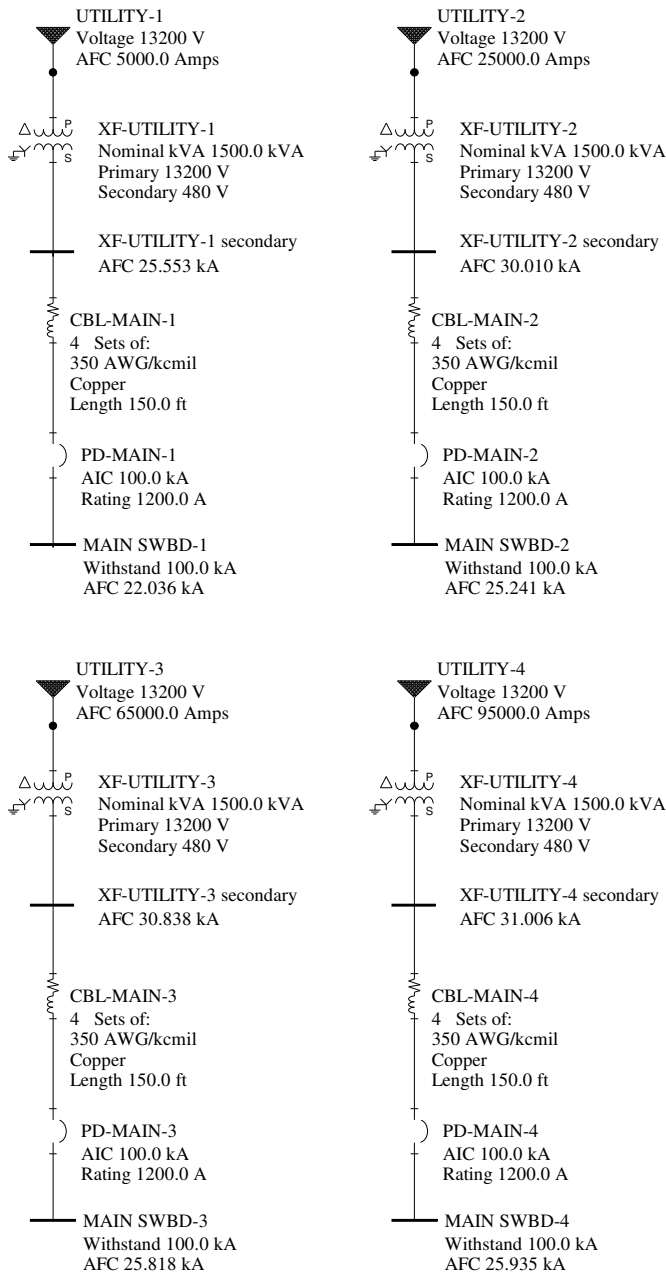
UTILITY-1
Voltage 13200 V
AFC 5000.0 Amps

P
S

XF-UTILITY-1
Nominal kVA 1500.0 kVA
Primary 13200 V
Secondary 480 V

XF-UTILITY-1 secondary
AFC 25.553 kA

CBL-MAIN-1
4 Sets of:
350 AWG/kcmil
Copper
Length 150.0 ft

PD-MAIN-1
AIC 100.0 kA
Rating 1200.0 A

MAIN SWBD-1
Withstand 100.0 kA
AFC 22.036 kA

UTILITY-2
Voltage 13200 V
AFC 25000.0 Amps

P
S

XF-UTILITY-2
Nominal kVA 1500.0 kVA
Primary 13200 V
Secondary 480 V

XF-UTILITY-2 secondary
AFC 30.010 kA

CBL-MAIN-2
4 Sets of:
350 AWG/kcmil
Copper
Length 150.0 ft

PD-MAIN-2
AIC 100.0 kA
Rating 1200.0 A

MAIN SWBD-2
Withstand 100.0 kA
AFC 25.241 kA

UTILITY-3
Voltage 13200 V
AFC 65000.0 Amps

P
S

XF-UTILITY-3
Nominal kVA 1500.0 kVA
Primary 13200 V
Secondary 480 V

XF-UTILITY-3 secondary
AFC 30.838 kA

CBL-MAIN-3
4 Sets of:
350 AWG/kcmil
Copper
Length 150.0 ft

PD-MAIN-3
AIC 100.0 kA
Rating 1200.0 A

MAIN SWBD-3
Withstand 100.0 kA
AFC 25.818 kA

UTILITY-4
Voltage 13200 V
AFC 95000.0 Amps

P
S

XF-UTILITY-4
Nominal kVA 1500.0 kVA
Primary 13200 V
Secondary 480 V

XF-UTILITY-4 secondary
AFC 31.006 kA

CBL-MAIN-4
4 Sets of:
350 AWG/kcmil
Copper
Length 150.0 ft

PD-MAIN-4
AIC 100.0 kA
Rating 1200.0 A

MAIN SWBD-4
Withstand 100.0 kA
AFC 25.935 kA